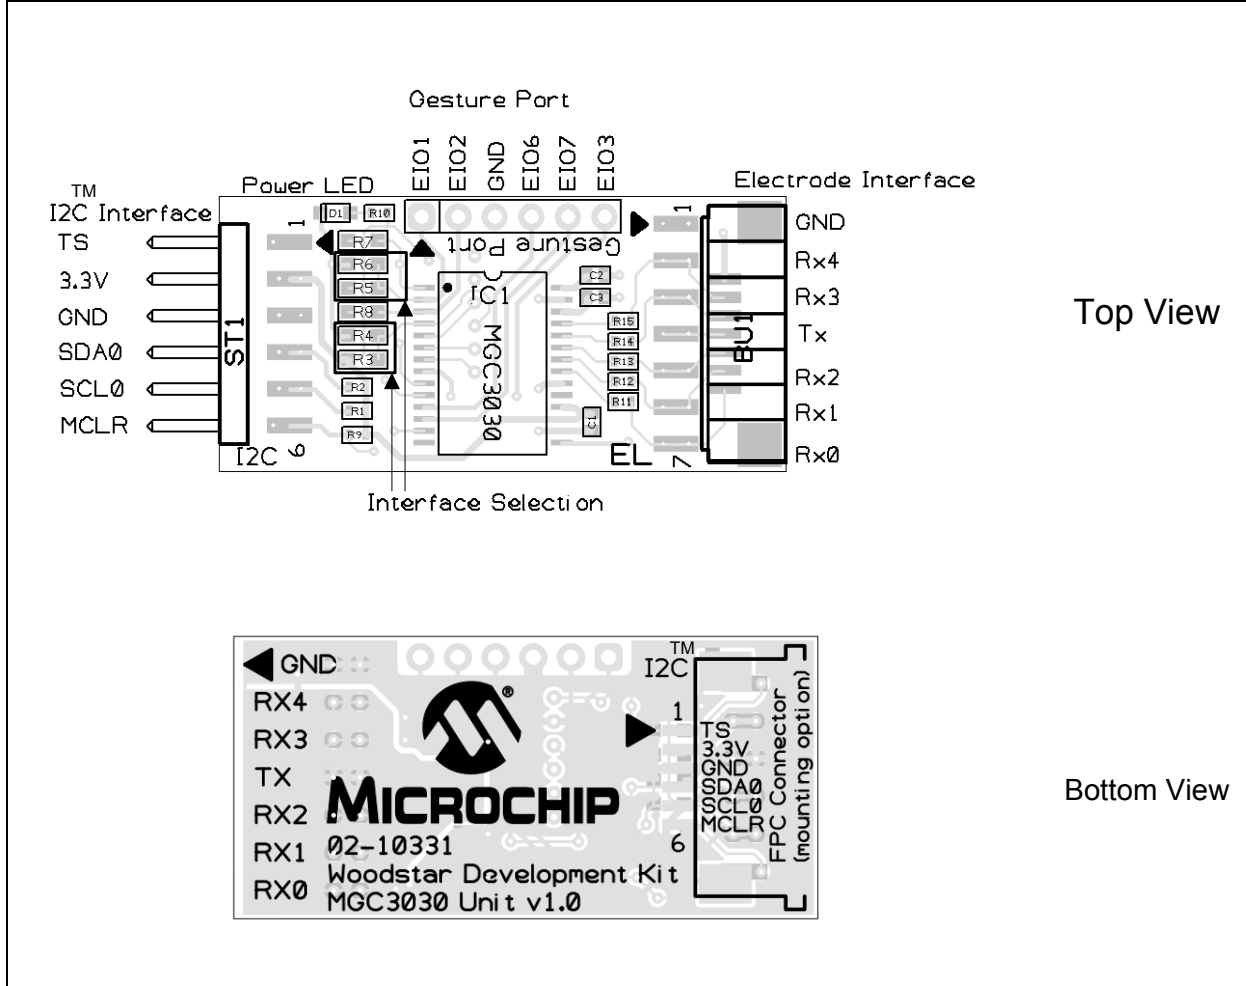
Gesture Port

EIO1 EIO2 GND EIO6 EIO7 EIO3

TM
I2C Interface

Power LED

Electrode Interface

TS
3.3V
GND
SDA0
SCL0
MCLR

ST1

1

D1 R10

R7
R6
R5
R8
R4
R3
R2
R1
R9

Gesture Port

IC1

MGC3030

C2
C3

R15
R14
R13
R12
R11

C1

1

BU1

GND
Rx4
Rx3
Tx
Rx2
Rx1
Rx0

I2C 6

EL 7

Interface Selection

Top View

GND
RX4
RX3
TX
RX2
RX1
RX0

MICROCHIP

02-10331
Woodstar Development Kit
MGC3030 Unit v1.0

TM
I2C

1

TS
3.3V
GND
SDA0
SCL0
MCLR

6

FPC Connector
(mounting option)

Bottom View